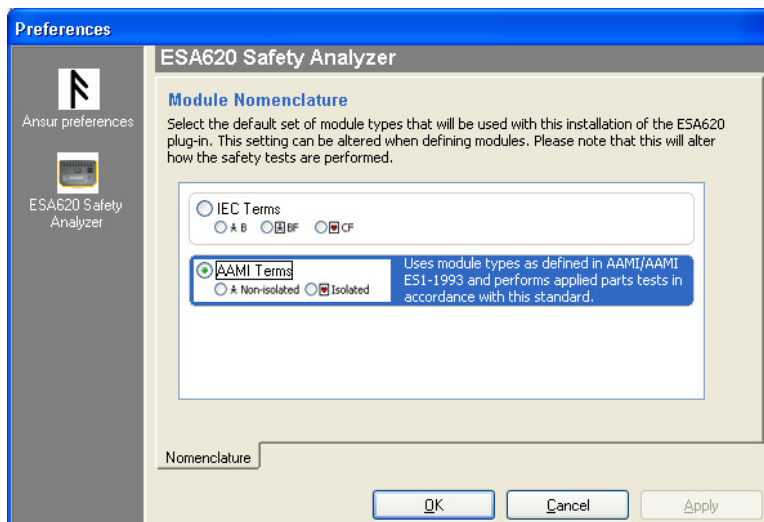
Preferences

Ansur preferences

ESA620 Safety Analyzer

ESA620 Safety Analyzer

Module Nomenclature

Select the default set of module types that will be used with this installation of the ESA620 plug-in. This setting can be altered when defining modules. Please note that this will alter how the safety tests are performed.

IEC Terms
B BF CF

AAMI Terms
Non-isolated Isolated

Uses module types as defined in AAMI/AAMI ES1-1993 and performs applied parts tests in accordance with this standard.

Nomenclature

OK Cancel Apply